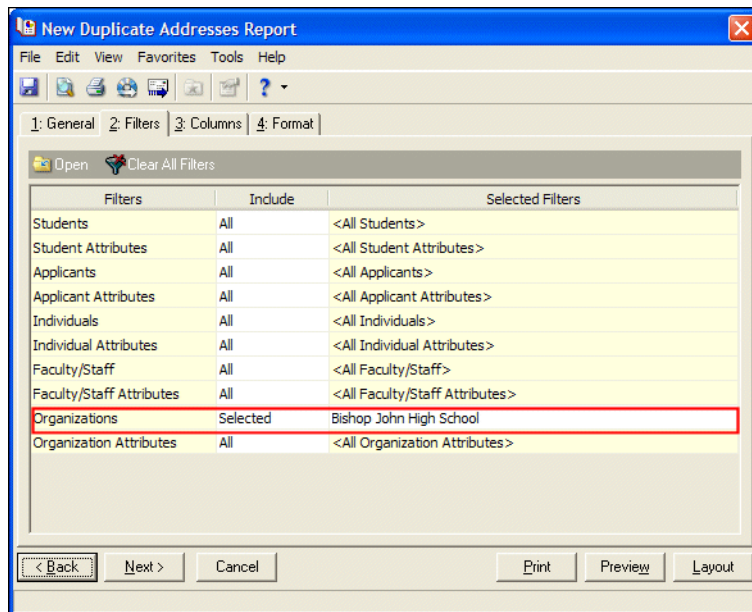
New Duplicate Addresses Report

File Edit View Favorites Tools Help

1: General 2: Filters 3: Columns 4: Format

Open Clear All Filters

| Filters | Include | Selected Filters |
|---|---|---|
| Students | All | <All Students> |
| Student Attributes | All | <All Student Attributes> |
| Applicants | All | <All Applicants> |
| Applicant Attributes | All | <All Applicant Attributes> |
| Individuals | All | <All Individuals> |
| Individual Attributes | All | <All Individual Attributes> |
| Faculty/Staff | All | <All Faculty/Staff> |
| Faculty/Staff Attributes | All | <All Faculty/Staff Attributes> |
| Organizations | Selected | Bishop John High School |
| Organization Attributes | All | <All Organization Attributes> |

< Back Next > Cancel Print Preview Layout